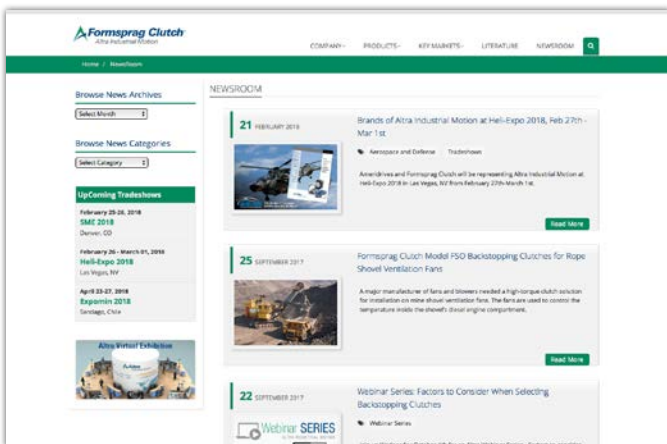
Formsprag Clutch
Altra Industrial Motion

COMPANY PRODUCTS KEY MARKETS LITERATURE NEWSROOM

Home / NewsRoom

Browse News Archives

Select Month

Browse News Categories

Select Category

UpComing Tradeshows

February 25-28, 2018
SME 2018
Denver, CO

February 26 - March 01, 2018
Heli-Expo 2018
Las Vegas, NV

April 23-27, 2018
Expomin 2018
Santiago, Chile

Altra Virtual Exhibition

NEWSROOM

21 FEBRUARY 2018

Brands of Altra Industrial Motion at Heli-Expo 2018, Feb 27th - Mar 1st

Aerospace and Defense Tradeshows

Ameridrives and Formsprag Clutch will be representing Altra Industrial Motion at Heli-Expo 2018 in Las Vegas, NV from February 27th-March 1st.

Read More

25 SEPTEMBER 2017

Formsprag Clutch Model FSO Backstopping Clutches for Rope Shovel Ventilation Fans

A major manufacturer of fans and blowers needed a high-torque clutch solution for installation on mine shovel ventilation fans. The fans are used to control the temperature inside the shovel's diesel engine compartment.

Read More

22 SEPTEMBER 2017

Webinar Series: Factors to Consider When Selecting Backstopping Clutches

Webinar Series

Webinar SERIES